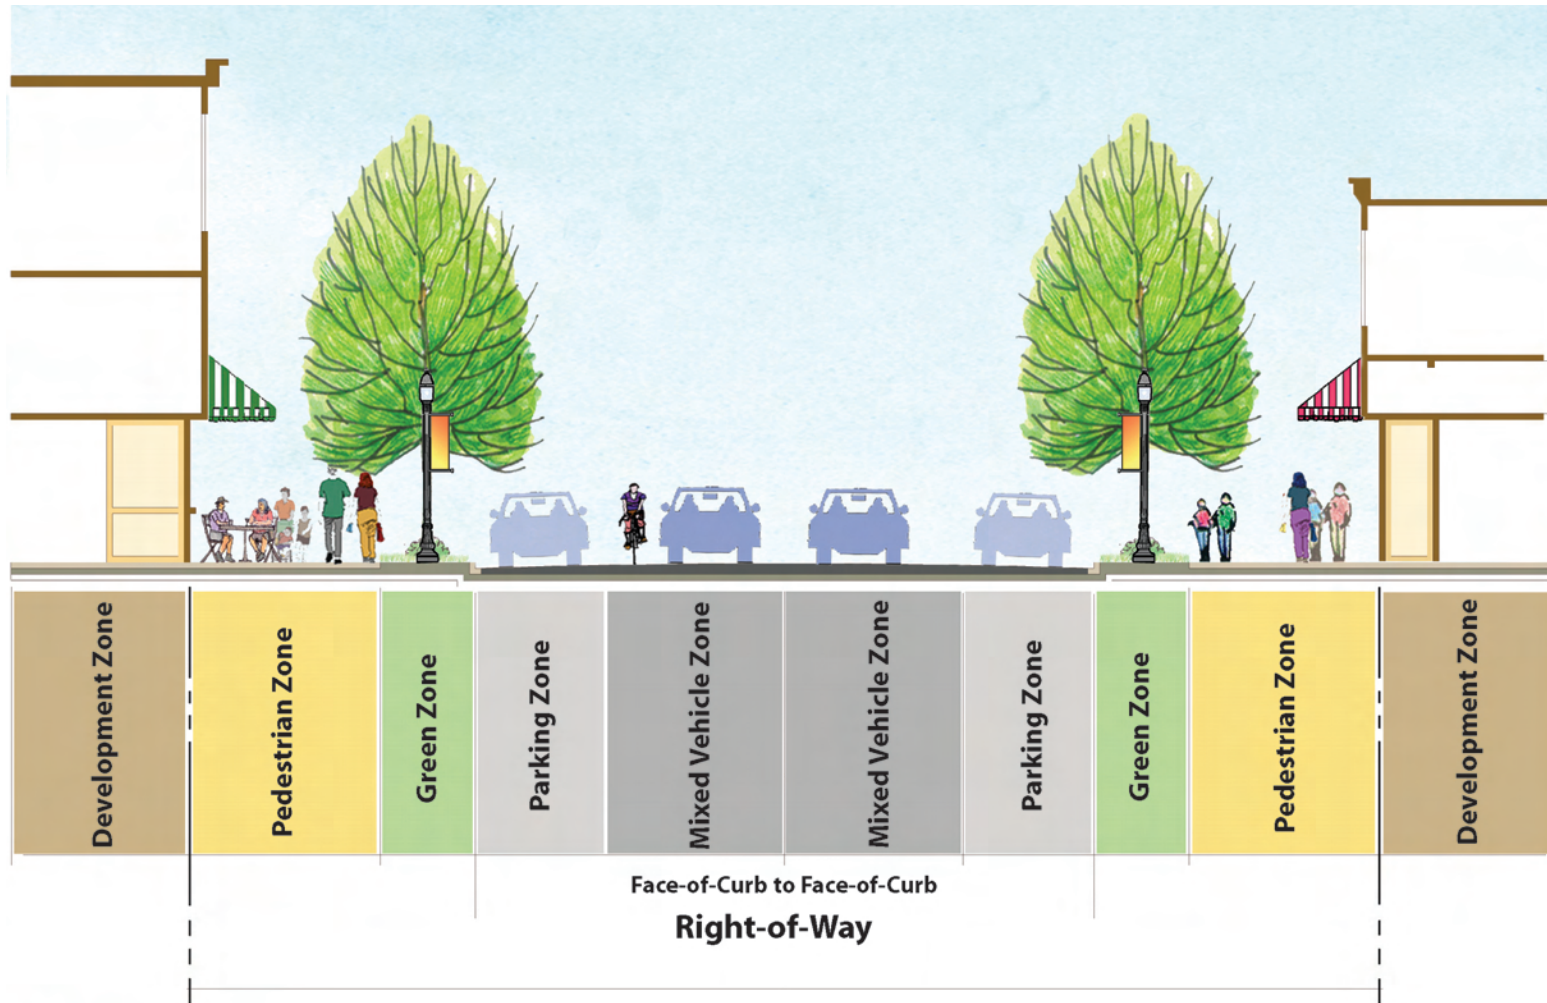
Development Zone

Pedestrian Zone

Green Zone

Parking Zone

Mixed Vehicle Zone

Mixed Vehicle Zone

Parking Zone

Green Zone

Pedestrian Zone

Development Zone

Face-of-Curb to Face-of-Curb

Right-of-Way